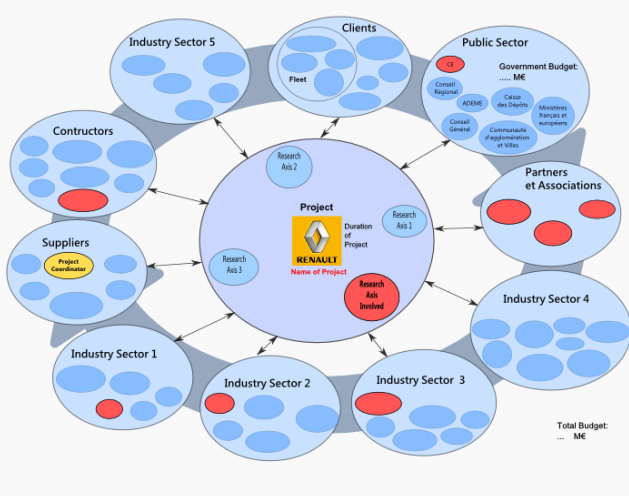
Industry Sector 5

Clients

Fleet

Public Sector

CE

Government Budget: ..... M€

Conseil Régional

ADEME

Caisse des Dépôts

Ministères français et européens

Conseil Général

Communauté d'agglomération et Villes

Contructors

Research Axis 2

Partners et Associations

Project

RENAULT

Duration of Project

Name of Project

Research Axis 1

Suppliers

Project Coordinator

Research Axis 3

Research Axis Involved

Industry Sector 4

Industry Sector 1

Industry Sector 2

Industry Sector 3

Total Budget: ... M€